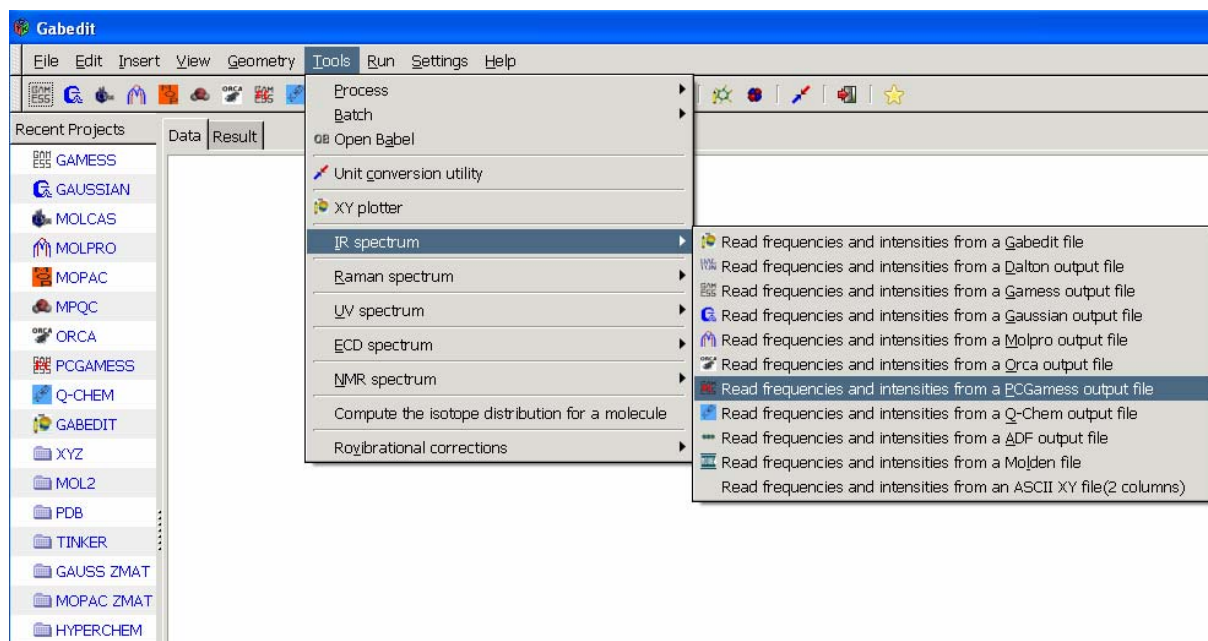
Gabedit

File Edit Insert View Geometry Tools Run Settings Help

Recent Projects

Data Result

GAMESS
GAUSSIAN
MOLCAS
MOLPRO
MOPAC
MPQC
ORCA
PCGAMESS
Q-CHEM
GABEDIT
XYZ
MOL2
PDB
TINKER
GAUSS ZMAT
MOPAC ZMAT
HYPERCHEM

Process
Batch
OB Open Babel
Unit conversion utility
XY plotter
IR spectrum
Raman spectrum
UV spectrum
ECD spectrum
NMR spectrum
Compute the isotope distribution for a molecule
Rovibrational corrections

Read frequencies and intensities from a Gabedit file
Read frequencies and intensities from a Dalton output file
Read frequencies and intensities from a Gamess output file
Read frequencies and intensities from a Gaussian output file
Read frequencies and intensities from a Molpro output file
Read frequencies and intensities from a Orca output file
Read frequencies and intensities from a PCGamess output file
Read frequencies and intensities from a Q-Chem output file
Read frequencies and intensities from a ADF output file
Read frequencies and intensities from a Molden file
Read frequencies and intensities from an ASCII XY file(2 columns)